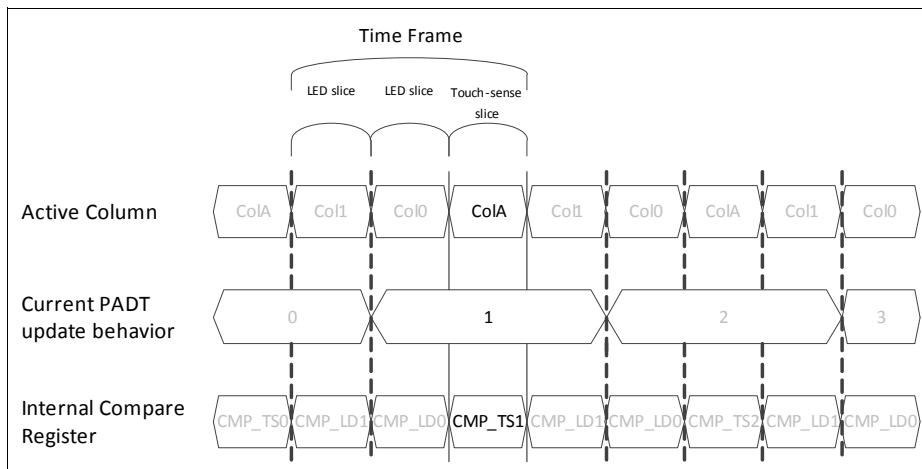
Time Frame

LED slice LED slice Touch-sense slice

Active Column

ColA Col1 Col0 ColA Col1 Col0 ColA Col1 Col0

Current PADT update behavior

0 1 2 3

Internal Compare Register

CMP_TS0 CMP_LD1 CMP_LD0 CMP_TS1 CMP_LD1 CMP_LD0 CMP_TS2 CMP_LD1 CMP_LD0